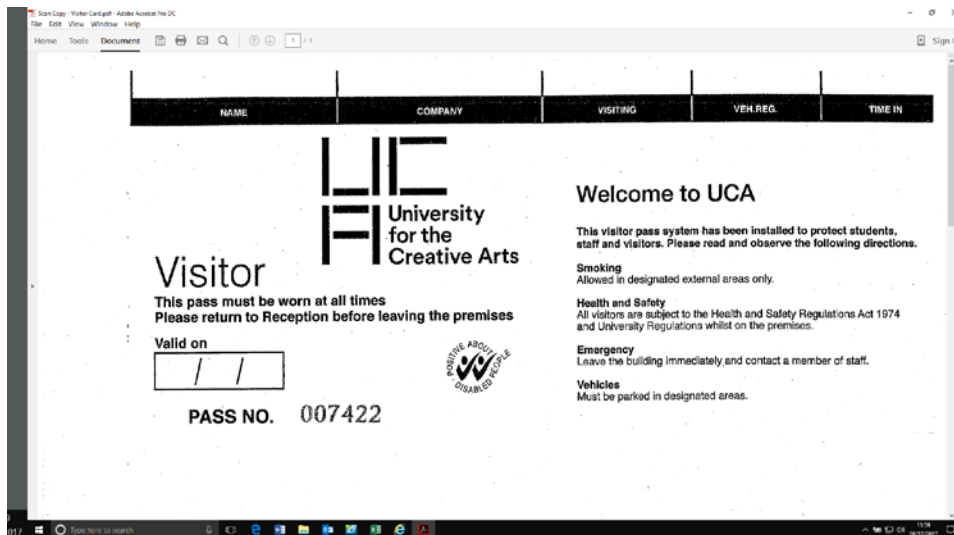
Scan Copy - Visitor Card.pdf - Adobe Acrobat Pro DC
File Edit View Window Help
Home Tools Document 1 / 1
Sign

| NAME | COMPANY | VISITING | VEH.REG. | TIME IN |
|---|---|---|---|---|

University for the Creative Arts

Visitor

This pass must be worn at all times
Please return to Reception before leaving the premises

Valid on
/ /

POSITIVE ABOUT DISABLED PEOPLE

PASS NO. 007422

Welcome to UCA

This visitor pass system has been installed to protect students, staff and visitors. Please read and observe the following directions.

Smoking
Allowed in designated external areas only.

Health and Safety
All visitors are subject to the Health and Safety Regulations Act 1974 and University Regulations whilst on the premises.

Emergency
Leave the building immediately and contact a member of staff.

Vehicles
Must be parked in designated areas.

Type here to search